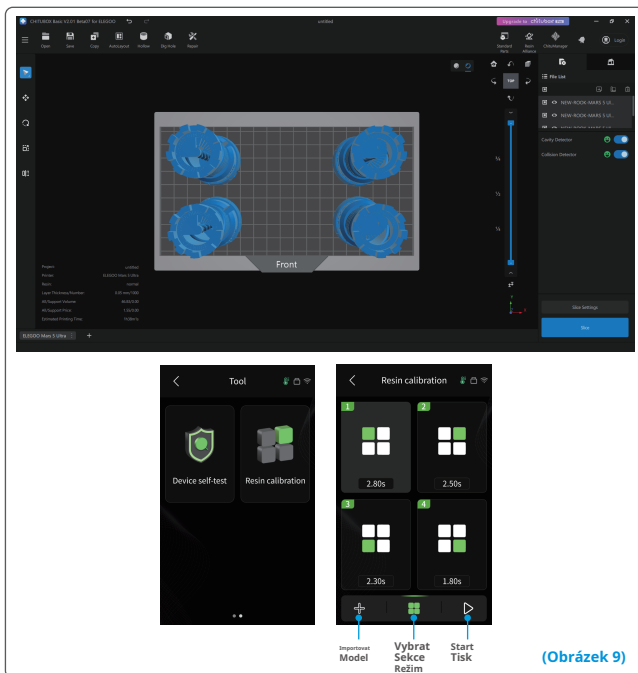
CHITUBOX Basic V2.0.1 Beta07 for ELEGOO
untitled
Upgrade to CHITUBOX Pro
Open Save Copy AutoLayout Hollow Dig hole Repair
Standard Parts Resin Alliance ChituManager Login
File List
NEW-ROOK-MARS 5 Ul...
NEW-ROOK-MARS 5 Ul...
Cavity Detector
Collision Detector
Front
Project untitled
Printer ELEGOO Mars 5 Ultra
Resin normal
Layer Thickness/Number 0.05 mm/1000
All Support Volume
All Support Price
Estimated Printing Time
Slice Settings
Slice
ELEGOO Mars 5 Ultra

Tool
Device self-test
Resin calibration

Resin calibration
1
2.80s
2
2.50s
3
2.30s
4
1.80s

Importovat Model
Vybrat Sekce Režim
Start Tisk

(Obrázek 9)